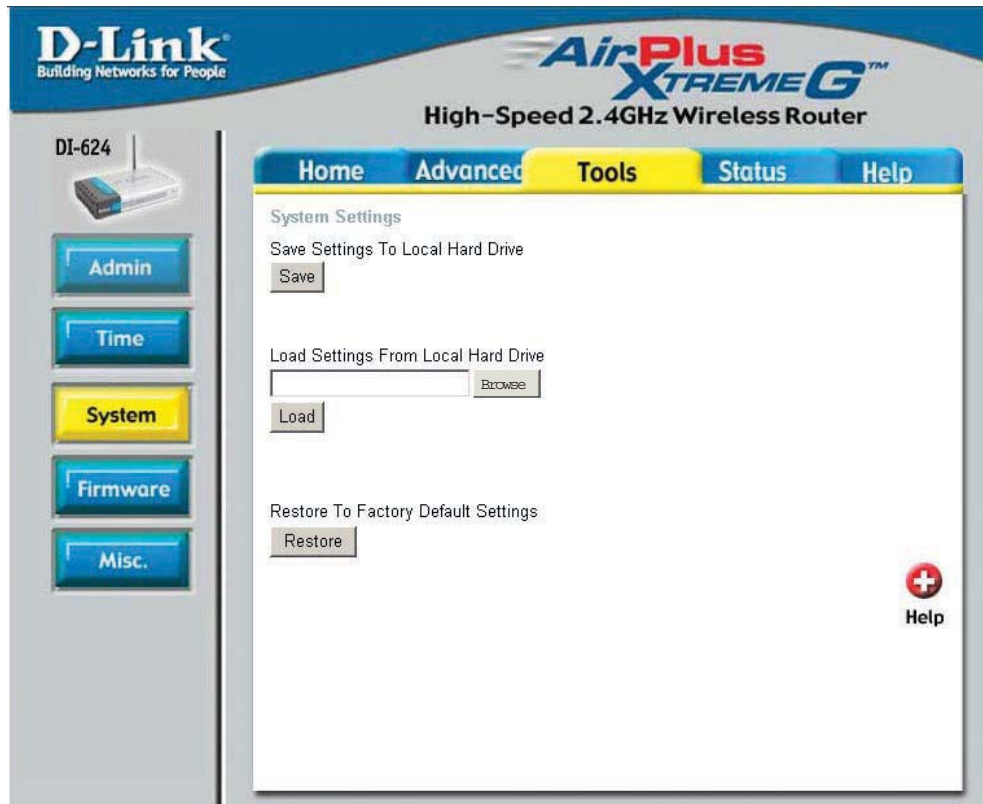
D-Link
Building Networks for People

AirPlus XtremeG™
High-Speed 2.4GHz Wireless Router

DI-624

Home
Advanced
Tools
Status
Help

Admin
Time
System
Firmware
Misc.

System Settings

Save Settings To Local Hard Drive
Save

Load Settings From Local Hard Drive
Browse
Load

Restore To Factory Default Settings
Restore

Help